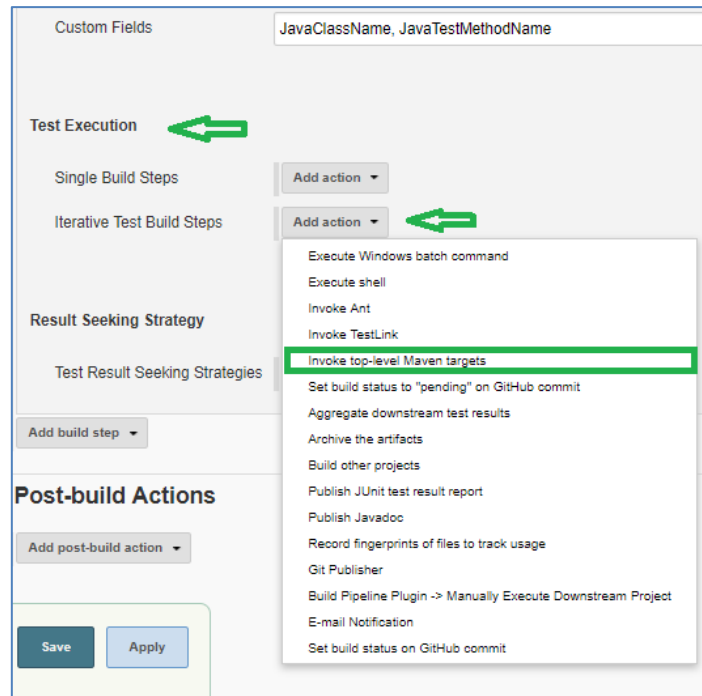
Custom Fields

JavaClassName, JavaTestMethodName

Test Execution

Single Build Steps

Add action

Iterative Test Build Steps

Add action

Execute Windows batch command
Execute shell
Invoke Ant
Invoke TestLink
Invoke top-level Maven targets
Set build status to "pending" on GitHub commit
Aggregate downstream test results
Archive the artifacts
Build other projects
Publish JUnit test result report
Publish Javadoc
Record fingerprints of files to track usage
Git Publisher
Build Pipeline Plugin -> Manually Execute Downstream Project
E-mail Notification
Set build status on GitHub commit

Result Seeking Strategy

Test Result Seeking Strategies

Add build step

Post-build Actions

Add post-build action

Save

Apply